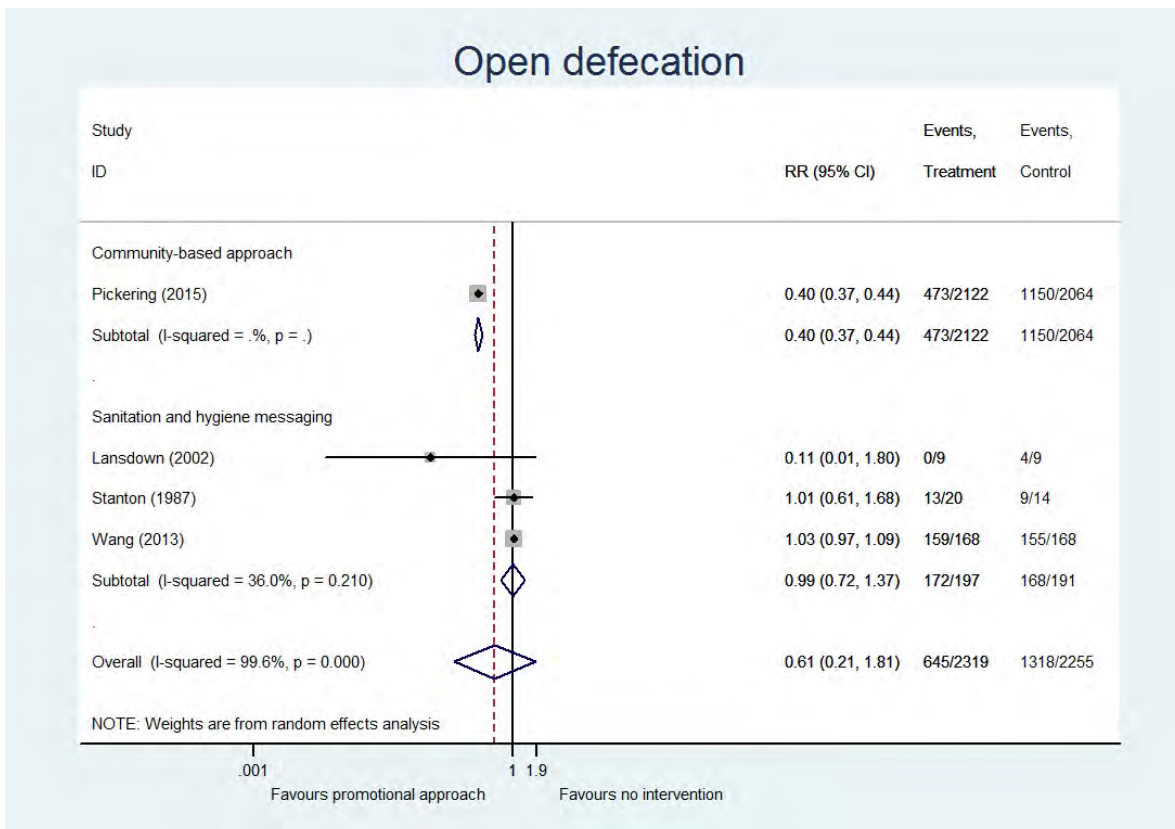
Open defecation

| Study ID | RR (95% CI) | Events, Treatment | Events, Control |
|---|---|---|---|
| Community-based approach | | | |
| Pickering (2015) | 0.40 (0.37, 0.44) | 473/2122 | 1150/2064 |
| Subtotal (I-squared = .%, p = .) | 0.40 (0.37, 0.44) | 473/2122 | 1150/2064 |
| . | | | |
| Sanitation and hygiene messaging | | | |
| Lansdown (2002) | 0.11 (0.01, 1.80) | 0/9 | 4/9 |
| Stanton (1987) | 1.01 (0.61, 1.68) | 13/20 | 9/14 |
| Wang (2013) | 1.03 (0.97, 1.09) | 159/168 | 155/168 |
| Subtotal (I-squared = 36.0%, p = 0.210) | 0.99 (0.72, 1.37) | 172/197 | 168/191 |
| . | | | |
| Overall (I-squared = 99.6%, p = 0.000) | 0.61 (0.21, 1.81) | 645/2319 | 1318/2255 |

NOTE: Weights are from random effects analysis

.001 1 1.9

Favours promotional approach Favours no intervention